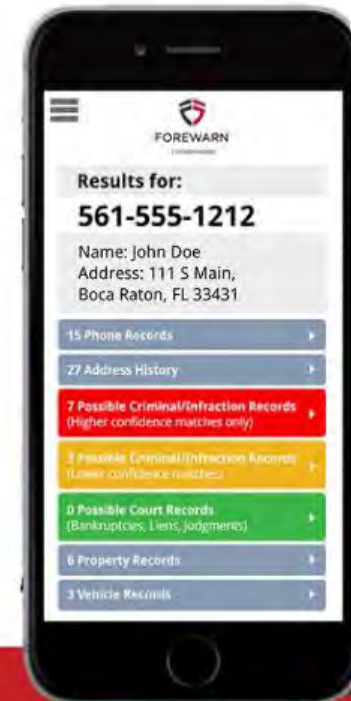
FOREWARN

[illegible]

Results for:

561-555-1212

Name: John Doe
Address: 111 S Main,
Boca Raton, FL 33431

15 Phone Records

27 Address History

7 Possible Criminal/Infraction Records
(Higher confidence matches only)

3 Possible Criminal/Infraction Records
(Lower confidence matches)

0 Possible Court Records
(Bankruptcies, Liens, Judgments)

6 Property Records

3 Vehicle Records